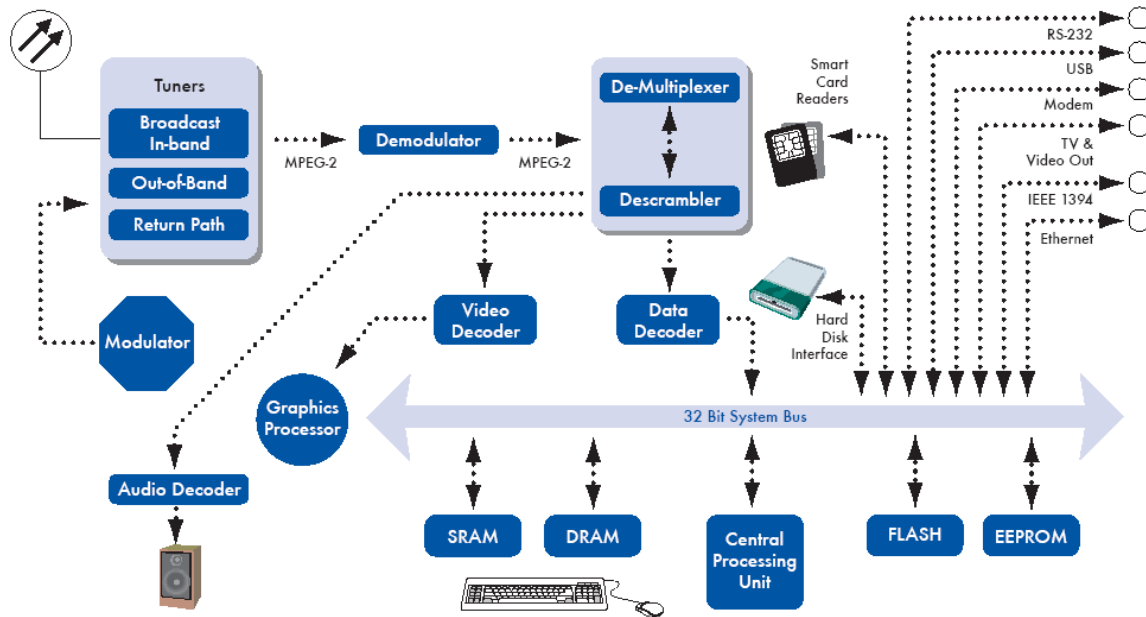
Tuners
Broadcast In-band
Out-of-Band
Return Path
MPEG-2
Demodulator
MPEG-2
De-Multiplexer
Descrambler
Smart Card Readers
RS-232
USB
Modem
TV & Video Out
IEEE 1394
Ethernet
Modulator
Video Decoder
Data Decoder
Hard Disk Interface
Graphics Processor
32 Bit System Bus
Audio Decoder
SRAM
DRAM
Central Processing Unit
FLASH
EEPROM